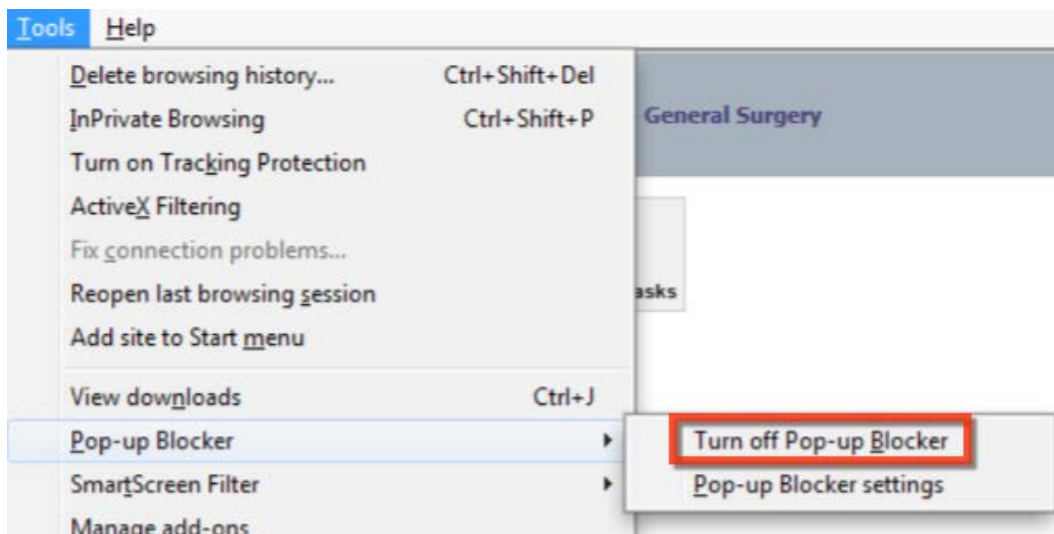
Tools Help

Delete browsing history... Ctrl+Shift+Del
InPrivate Browsing Ctrl+Shift+P
Turn on Tracking Protection
ActiveX Filtering
Fix connection problems...
Reopen last browsing session
Add site to Start menu
View downloads Ctrl+J
Pop-up Blocker
SmartScreen Filter
Manage add-ons

Turn off Pop-up Blocker
Pop-up Blocker settings

General Surgery

asks